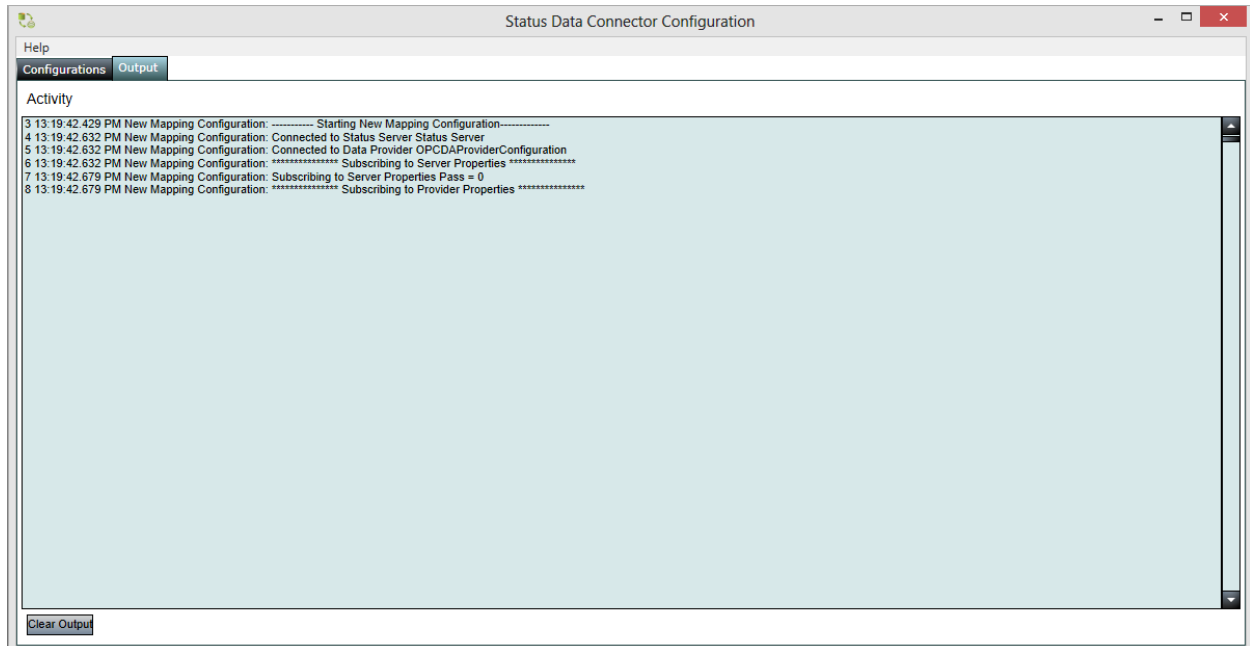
Status Data Connector Configuration

Help

Configurations Output

Activity

3 13:19:42.429 PM New Mapping Configuration: ----------- Starting New Mapping Configuration-------------
4 13:19:42.632 PM New Mapping Configuration: Connected to Status Server Status Server
5 13:19:42.632 PM New Mapping Configuration: Connected to Data Provider OPCDAProviderConfiguration
6 13:19:42.632 PM New Mapping Configuration: *************** Subscribing to Server Properties ***************
7 13:19:42.679 PM New Mapping Configuration: Subscribing to Server Properties Pass = 0
8 13:19:42.679 PM New Mapping Configuration: *************** Subscribing to Provider Properties ***************

Clear Output